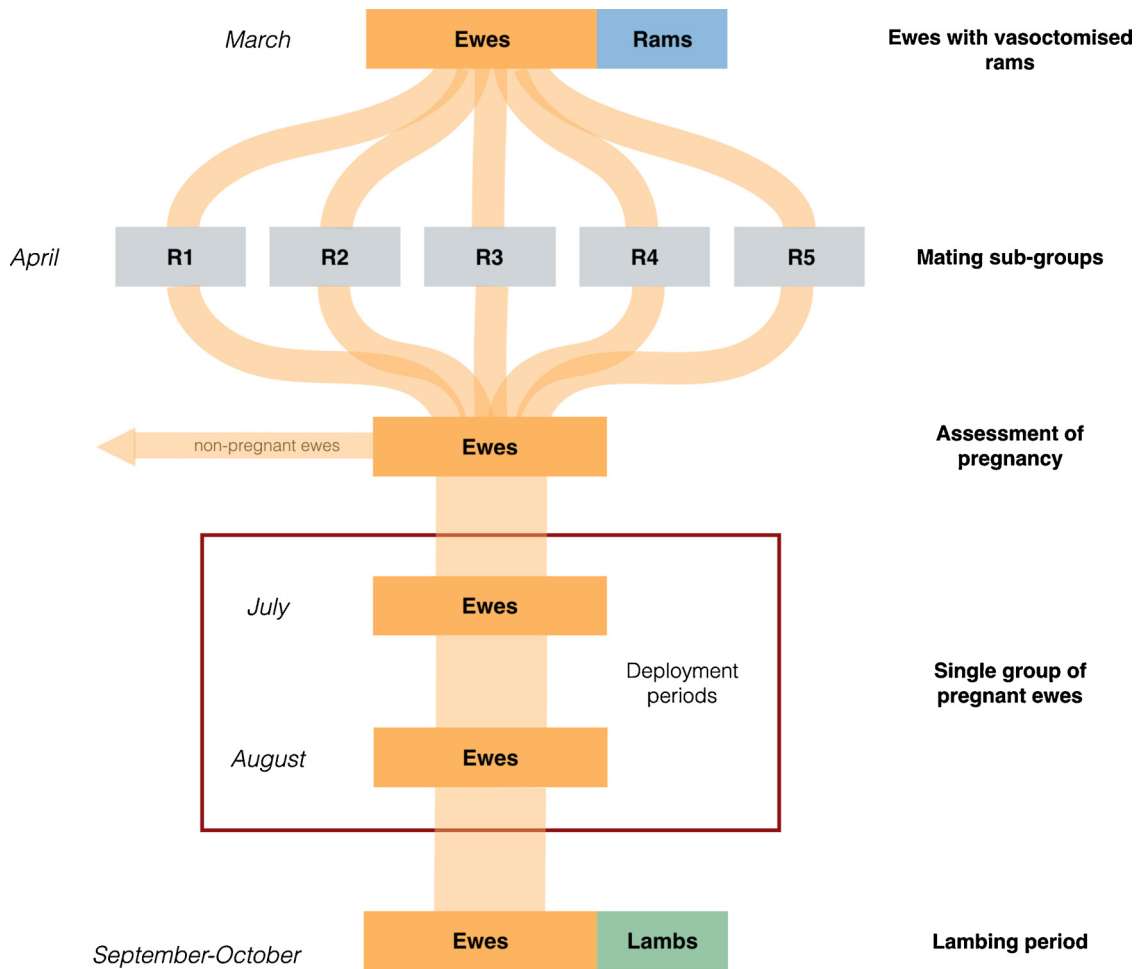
March

Ewes

Rams

Ewes with vasoctomised rams

April

R1

R2

R3

R4

R5

Mating sub-groups

non-pregnant ewes

Ewes

Assessment of pregnancy

July

Ewes

Deployment periods

Single group of pregnant ewes

August

Ewes

September-October

Ewes

Lambs

Lambing period